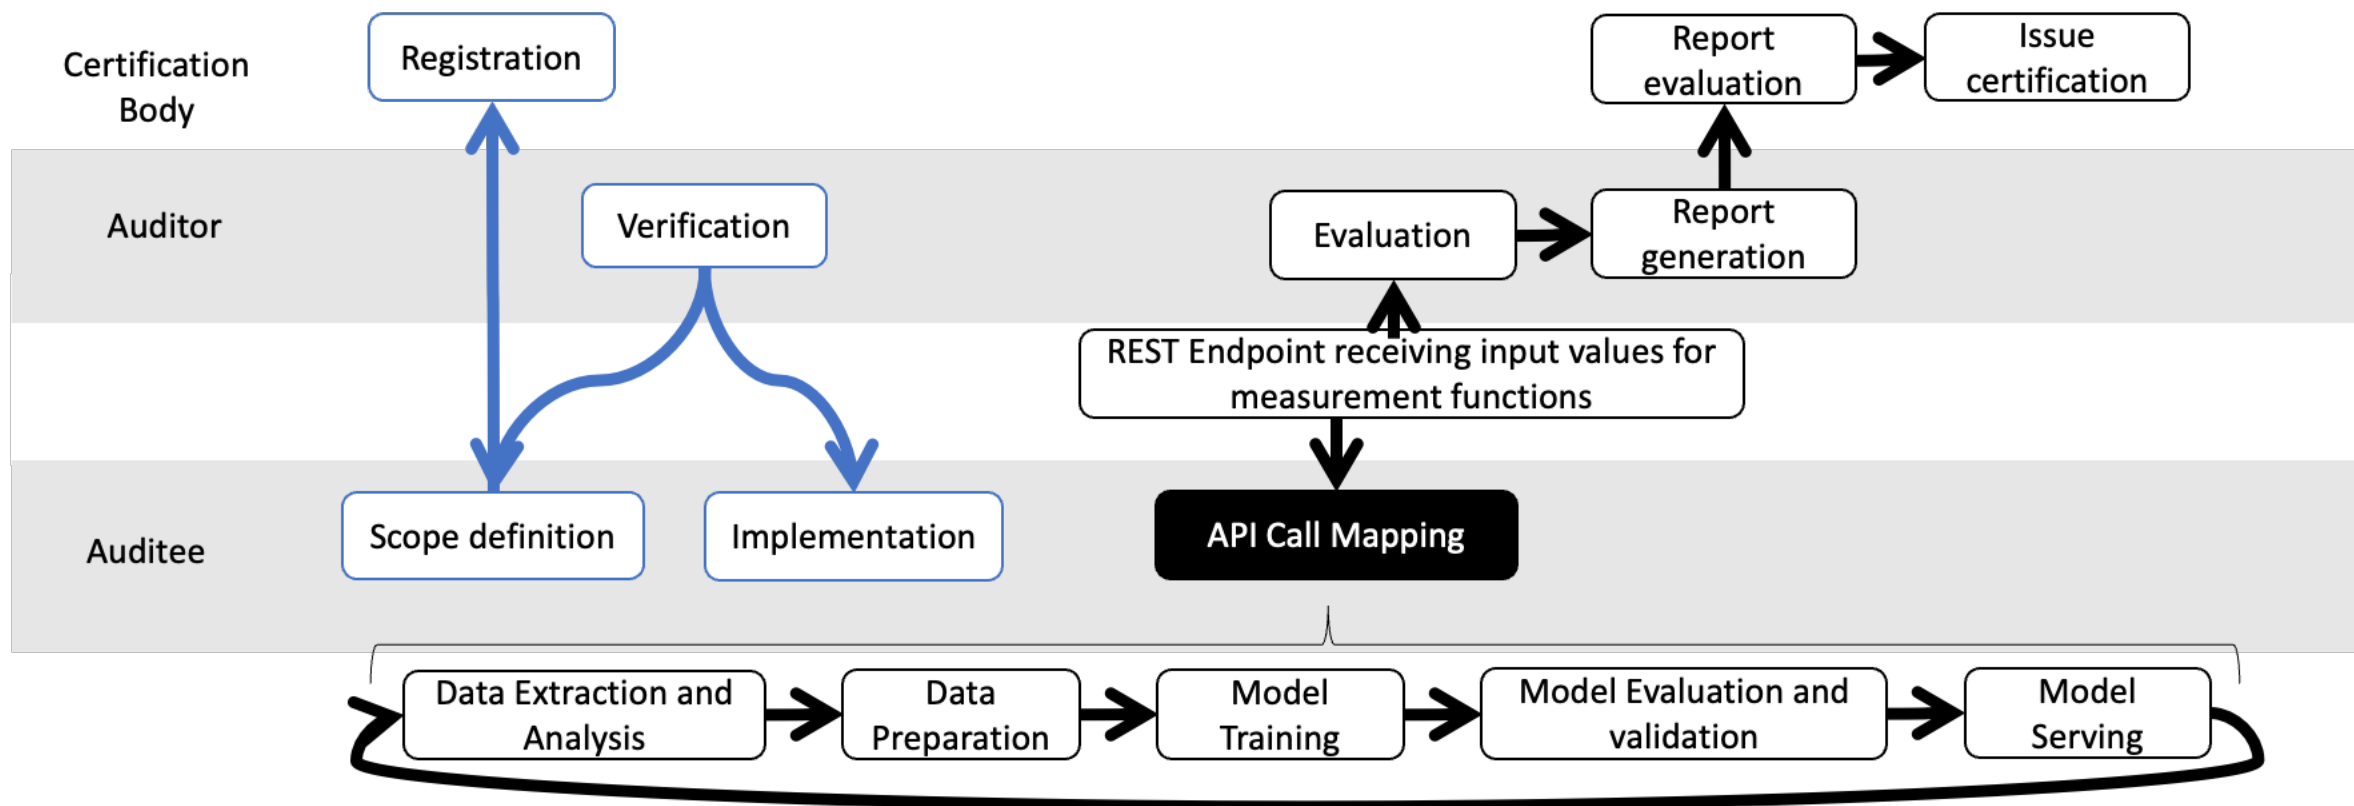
Certification Body

Registration

Report evaluation

Issue certification

Auditor

Verification

Evaluation

Report generation

REST Endpoint receiving input values for measurement functions

Auditee

Scope definition

Implementation

API Call Mapping

Data Extraction and Analysis

Data Preparation

Model Training

Model Evaluation and validation

Model Serving